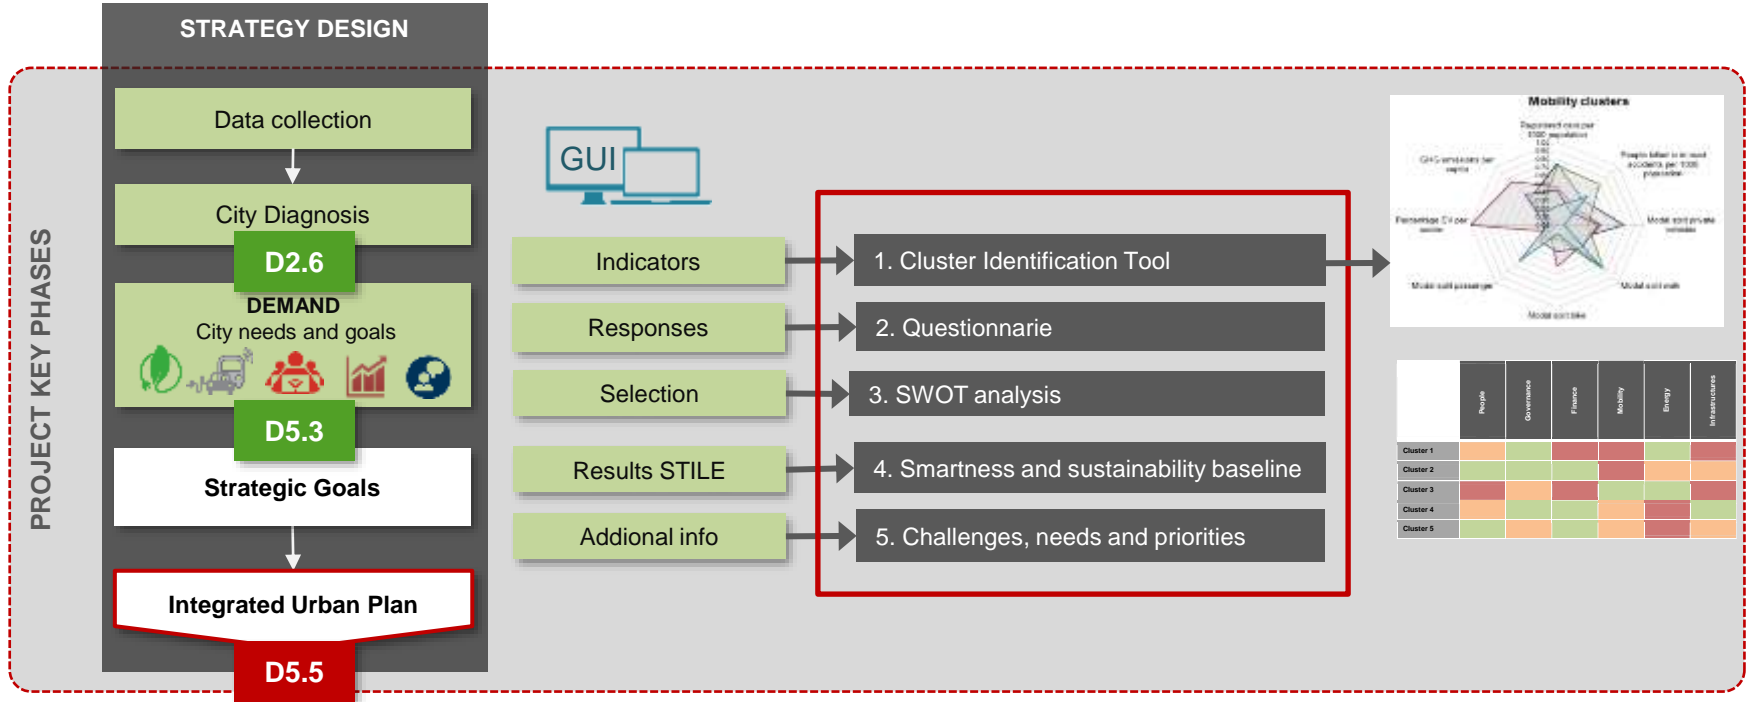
STRATEGY DESIGN

PROJECT KEY PHASES

Data collection

City Diagnosis

D2.6

DEMAND
City needs and goals

D5.3

Strategic Goals

Integrated Urban Plan

D5.5

GUI

Indicators

Responses

Selection

Results STILE

Addional info

1. Cluster Identification Tool

2. Questionnarie

3. SWOT analysis

4. Smartness and sustainability baseline

5. Challenges, needs and priorities

Mobility clusters

| | People | Governance | Finance | Mobility | Energy | Infrastructures |
|---|---|---|---|---|---|---|
| Cluster 1 | | | | | | |
| Cluster 2 | | | | | | |
| Cluster 3 | | | | | | |
| Cluster 4 | | | | | | |
| Cluster 5 | | | | | | |